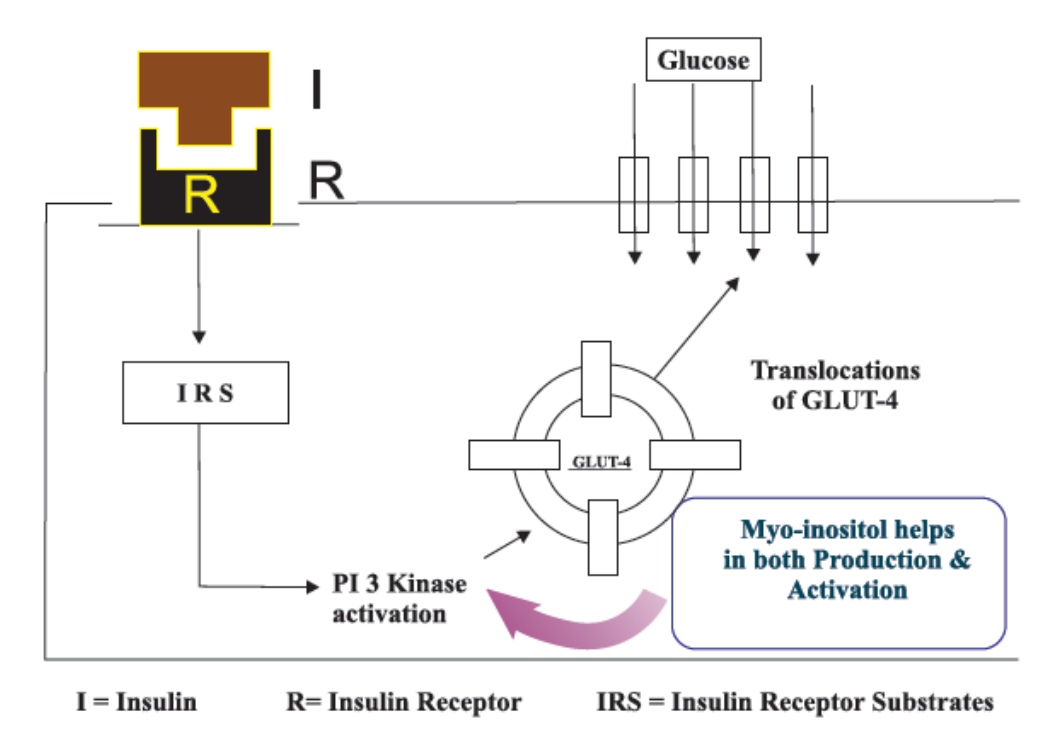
I

R

R

Glucose

I R S

Translocations of GLUT-4

GLUT-4

Myo-inositol helps in both Production & Activation

PI 3 Kinase activation

I = Insulin R= Insulin Receptor IRS = Insulin Receptor Substrates